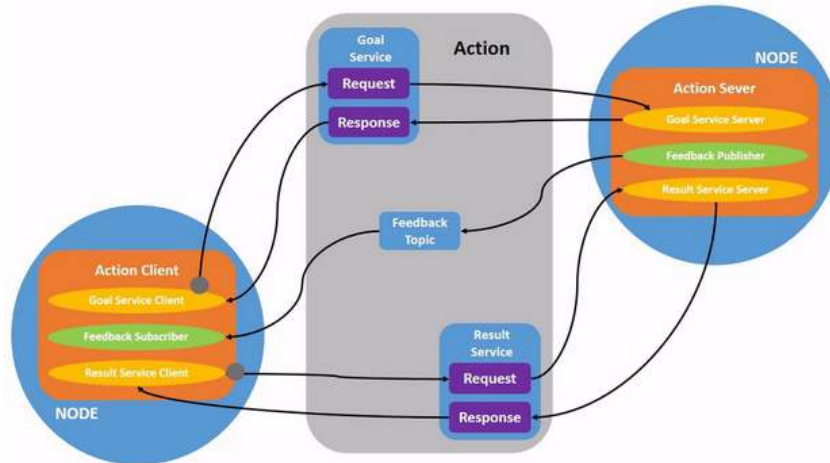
Goal Service

Request

Response

Action

NODE

Action Sever

Goal Service Server

Feedback Publisher

Result Service Server

Feedback Topic

Action Client

Goal Service Client

Feedback Subscriber

Result Service Client

NODE

Result Service

Request

Response